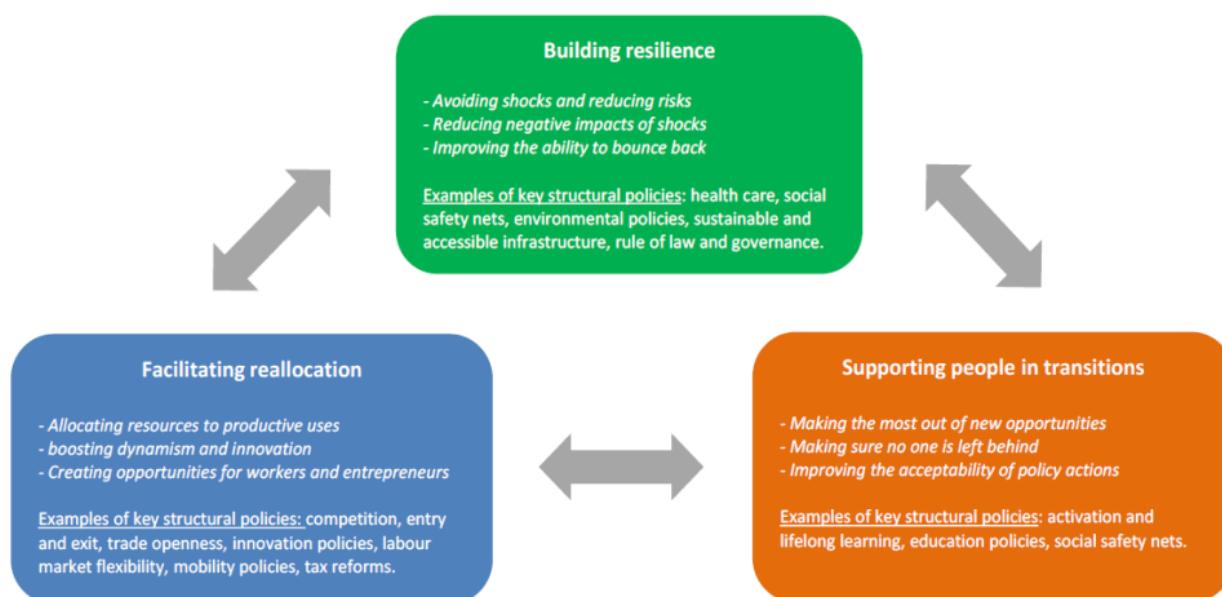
Building resilience

- Avoiding shocks and reducing risks
- Reducing negative impacts of shocks
- Improving the ability to bounce back

Examples of key structural policies: health care, social safety nets, environmental policies, sustainable and accessible infrastructure, rule of law and governance.

Facilitating reallocation

- Allocating resources to productive uses
- boosting dynamism and innovation
- Creating opportunities for workers and entrepreneurs

Examples of key structural policies: competition, entry and exit, trade openness, innovation policies, labour market flexibility, mobility policies, tax reforms.

Supporting people in transitions

- Making the most out of new opportunities
- Making sure no one is left behind
- Improving the acceptability of policy actions

Examples of key structural policies: activation and lifelong learning, education policies, social safety nets.